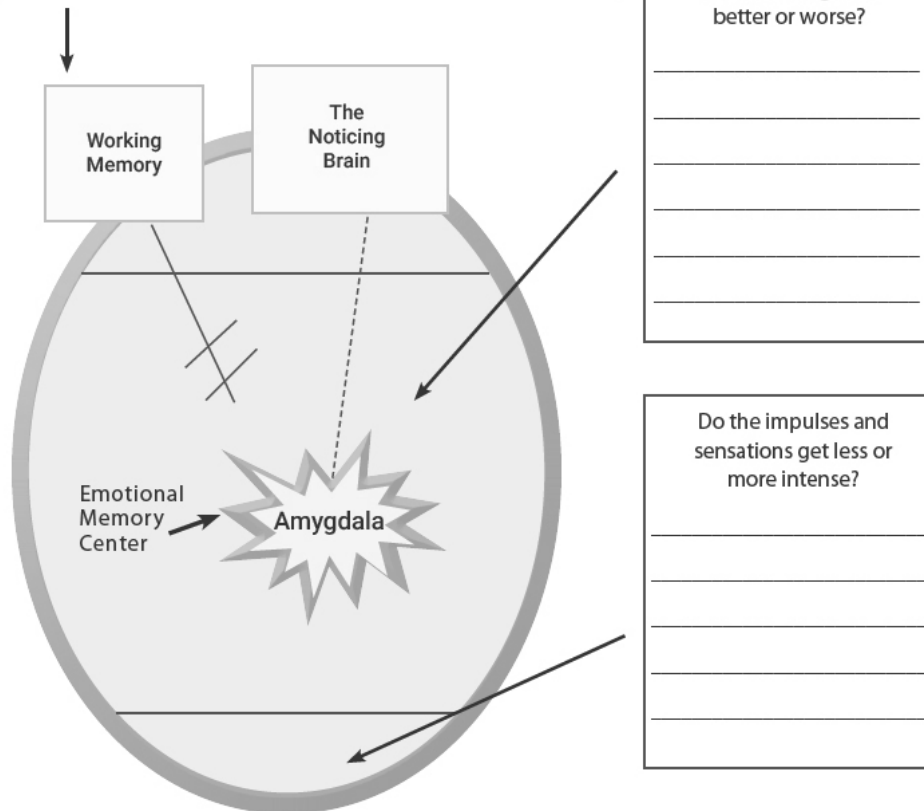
Working Memory

The Noticing Brain

Emotional Memory Center

Amygdala

better or worse?

______________________

______________________

______________________

______________________

______________________

______________________

Do the impulses and sensations get less or more intense?

______________________

______________________

______________________

______________________

______________________